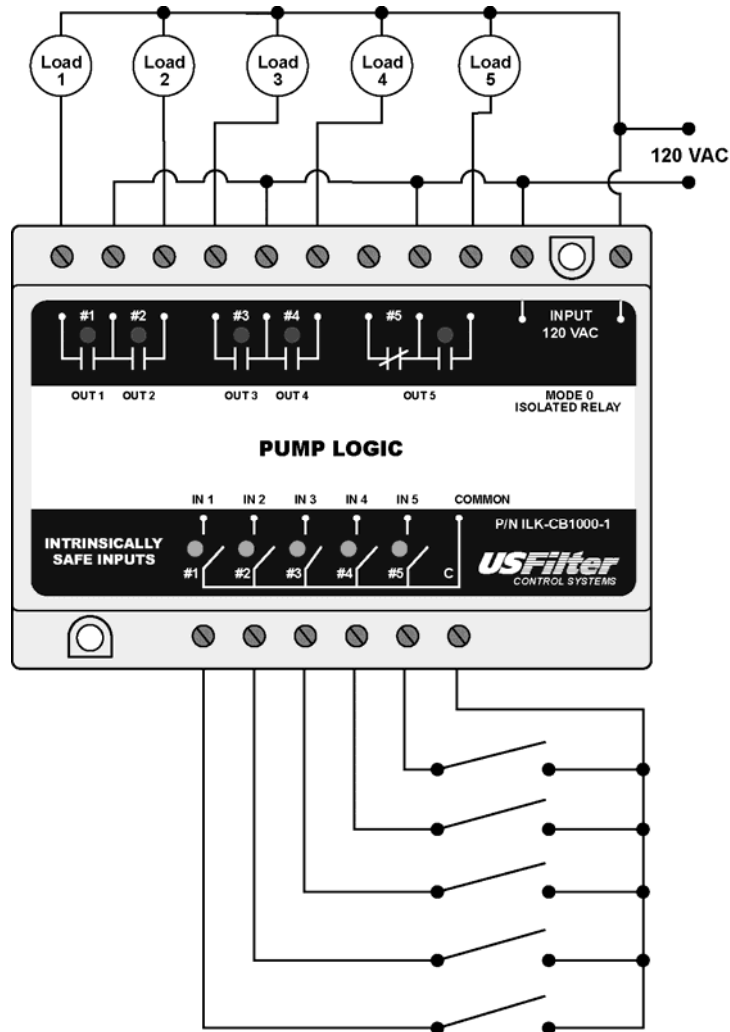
Load 1
Load 2
Load 3
Load 4
Load 5

120 VAC

#1 #2
OUT 1 OUT 2
#3 #4
OUT 3 OUT 4
#5
OUT 5
INPUT 120 VAC
MODE 0 ISOLATED RELAY

PUMP LOGIC

IN 1 IN 2 IN 3 IN 4 IN 5 COMMON
INTRINSICALLY SAFE INPUTS
#1 #2 #3 #4 #5 C
P/N ILK-CB1000-1
USFilter
CONTROL SYSTEMS